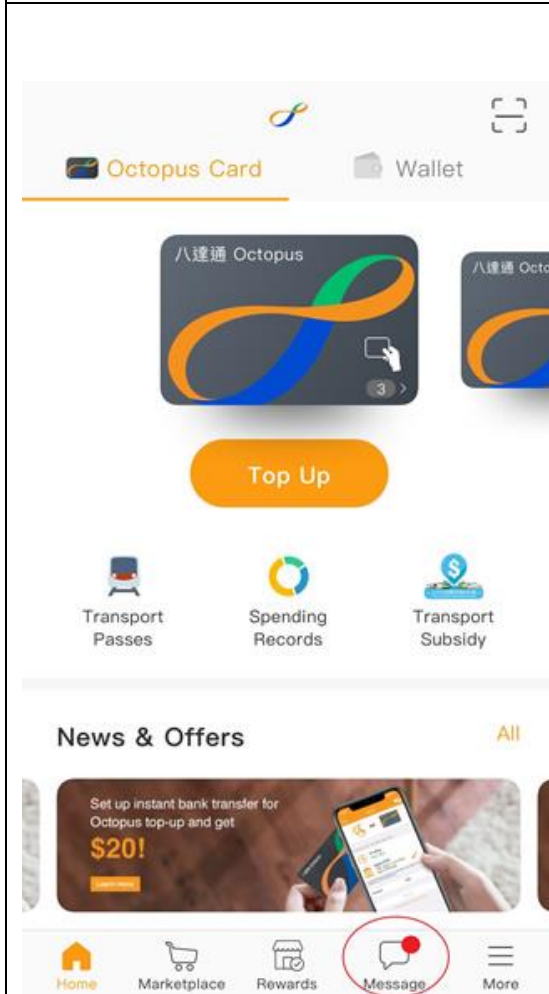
Octopus Card

Wallet

八達通 Octopus

3

八達通 Octo

Top Up

Transport Passes

Spending Records

Transport Subsidy

News & Offers

All

Set up instant bank transfer for Octopus top-up and get

$20!

Learn more

Home

Marketplace

Rewards

Message

More